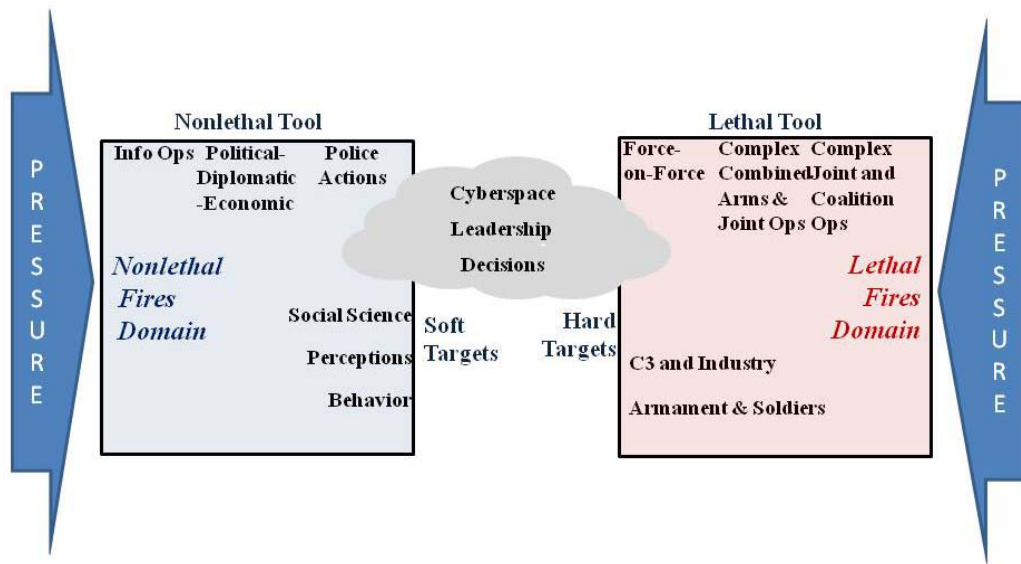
PRESSURE

Nonlethal Tool

Info Ops

Political-Diplomatic-Economic

Police Actions

Nonlethal Fires Domain

Social Science

Perceptions

Behavior

Soft Targets

Cyberspace

Leadership

Decisions

Hard Targets

Lethal Tool

Force-on-Force

Complex Combined Arms & Joint Ops

Complex Joint and Coalition Ops

Lethal Fires Domain

C3 and Industry

Armament & Soldiers

PRESSURE